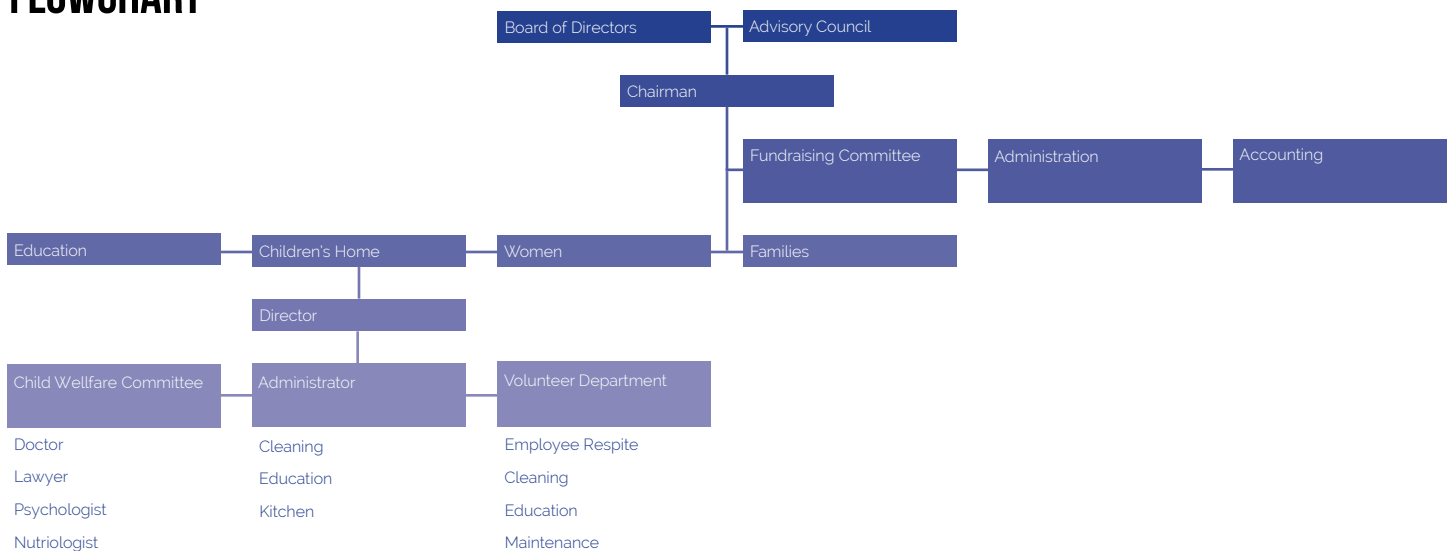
FLOWCHART

Board of Directors
Advisory Council
Chairman
Fundraising Committee
Administration
Accounting
Education
Children's Home
Women
Families
Director
Child Wellfare Committee
Administrator
Volunteer Department

Doctor
Lawyer
Psychologist
Nutriologist

Cleaning
Education
Kitchen

Employee Respite
Cleaning
Education
Maintenance